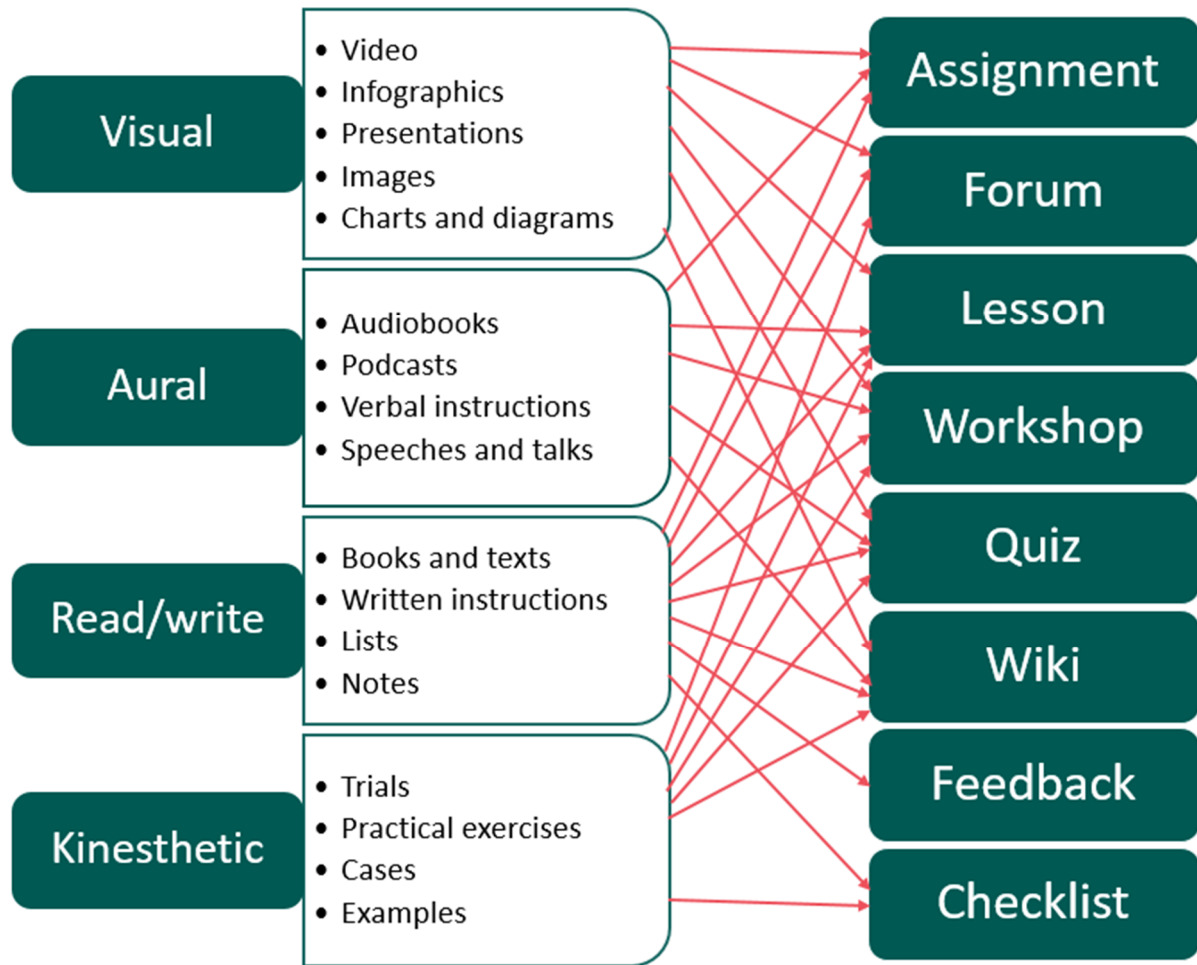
Visual

- Video
- Infographics
- Presentations
- Images
- Charts and diagrams

Aural

- Audiobooks
- Podcasts
- Verbal instructions
- Speeches and talks

Read/write

- Books and texts
- Written instructions
- Lists
- Notes

Kinesthetic

- Trials
- Practical exercises
- Cases
- Examples

Assignment

Forum

Lesson

Workshop

Quiz

Wiki

Feedback

Checklist